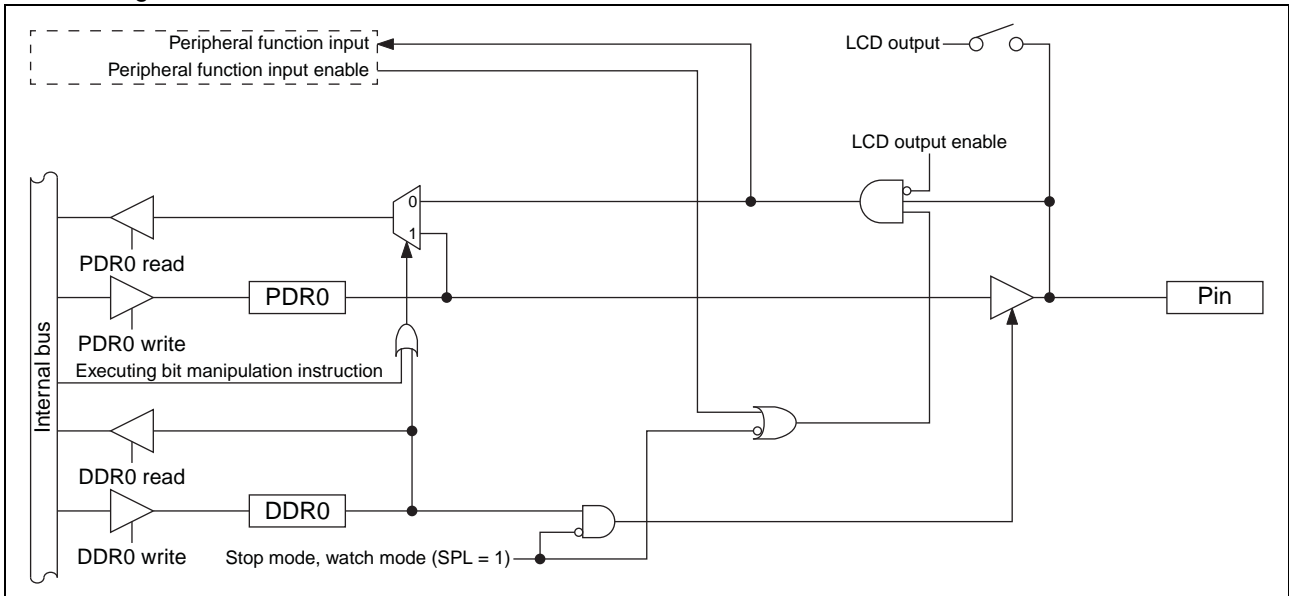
Peripheral function input
Peripheral function input enable
LCD output
LCD output enable
0
1
PDR0 read
PDR0
PDR0 write
Executing bit manipulation instruction
Internal bus
DDR0 read
DDR0
DDR0 write
Stop mode, watch mode (SPL = 1)
Pin